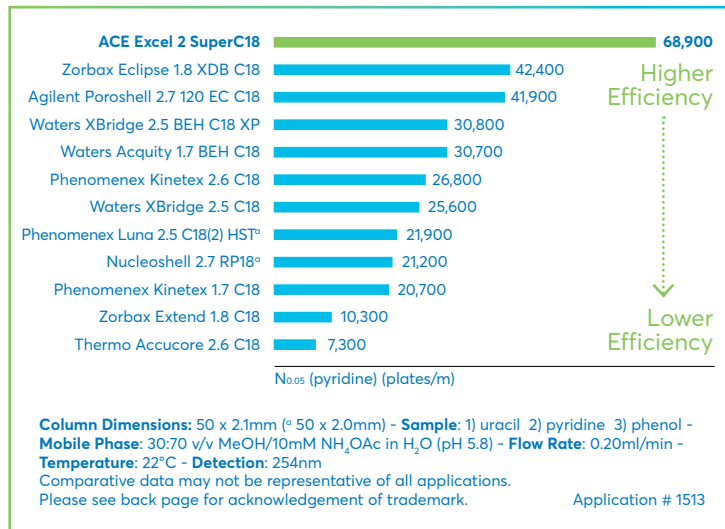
ACE Excel 2 SuperC18 68,900
Zorbax Eclipse 1.8 XDB C18 42,400
Agilent Poroshell 2.7 120 EC C18 41,900
Waters XBridge 2.5 BEH C18 XP 30,800
Waters Acquity 1.7 BEH C18 30,700
Phenomenex Kinetex 2.6 C18 26,800
Waters XBridge 2.5 C18 25,600
Phenomenex Luna 2.5 C18(2) HST$^a$ 21,900
Nucleoshell 2.7 RP18$^a$ 21,200
Phenomenex Kinetex 1.7 C18 20,700
Zorbax Extend 1.8 C18 10,300
Thermo Accucore 2.6 C18 7,300

Higher Efficiency

Lower Efficiency

$N_{0.05}$ (pyridine) (plates/m)

Column Dimensions: 50 x 2.1mm ($^a$ 50 x 2.0mm) - Sample: 1) uracil 2) pyridine 3) phenol - Mobile Phase: 30:70 v/v MeOH/10mM $NH_4OAc$ in $H_2O$ (pH 5.8) - Flow Rate: 0.20ml/min - Temperature: 22°C - Detection: 254nm
Comparative data may not be representative of all applications.
Please see back page for acknowledgement of trademark. Application # 1513